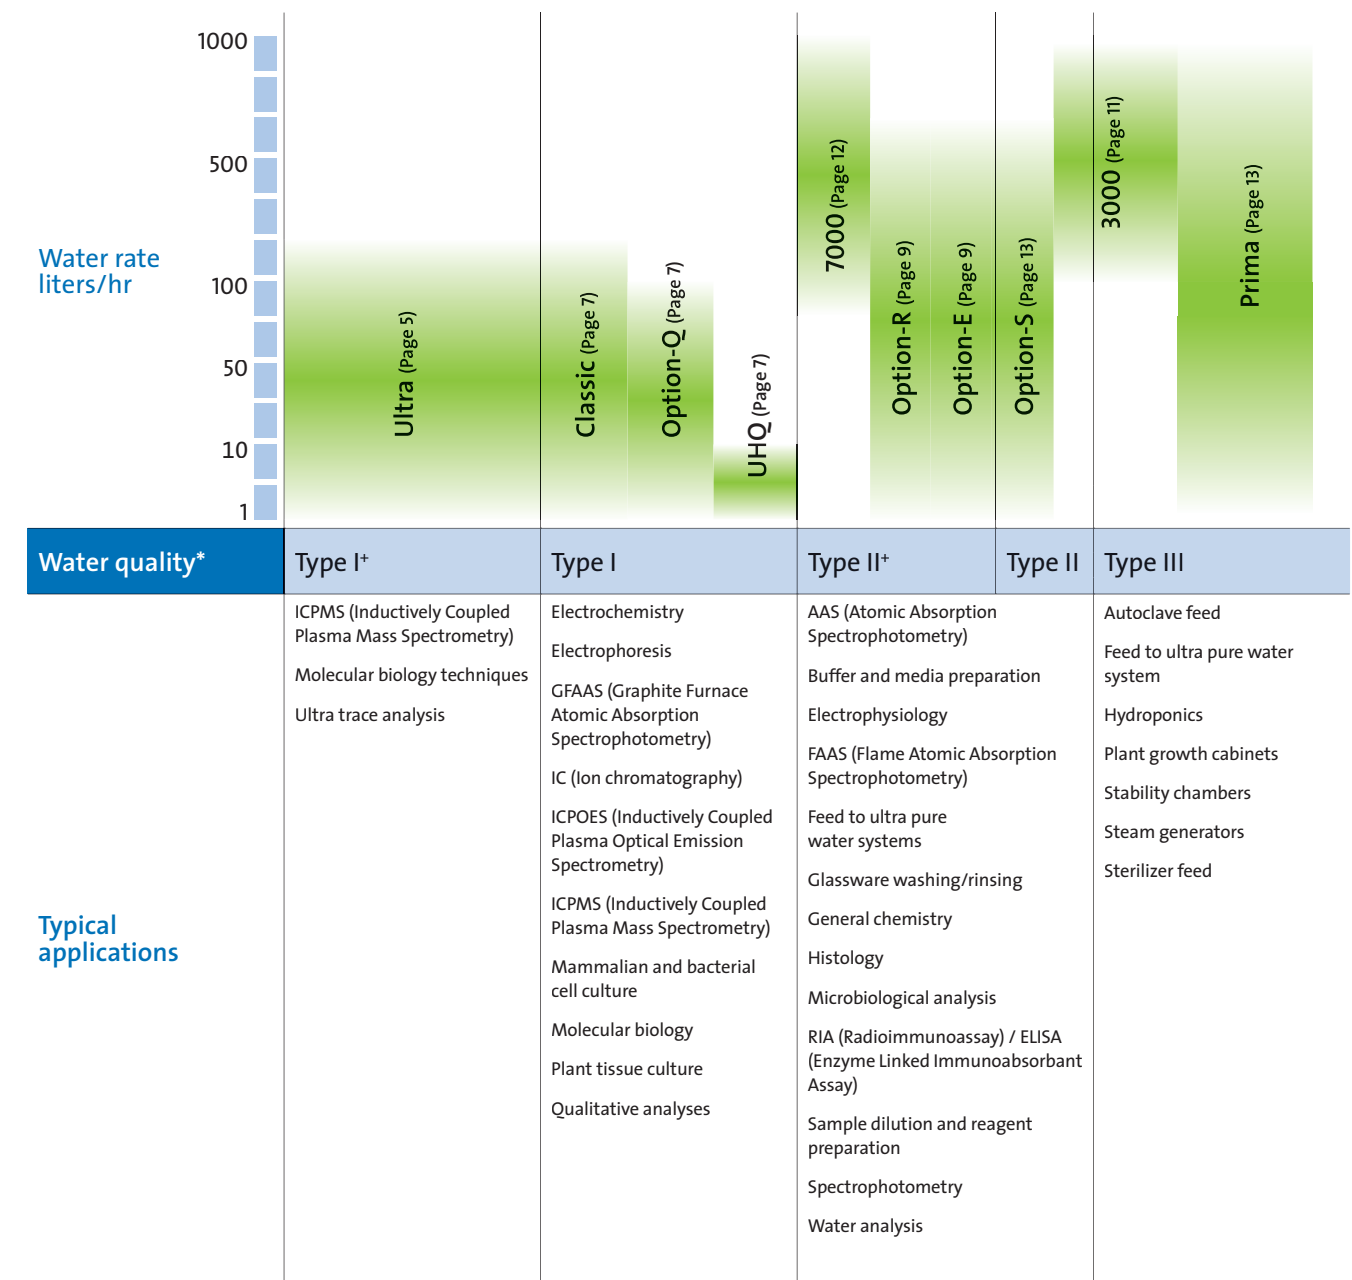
1000
500
Water rate liters/hr
100
50
10
1

Ultra (Page 5)
Classic (Page 7)
Option-Q (Page 7)
UHQ (Page 7)
7000 (Page 12)
Option-R (Page 9)
Option-E (Page 9)
Option-S (Page 13)
3000 (Page 11)
Prima (Page 13)

| Water quality* | Type I$^+$ | Type I | Type II$^+$ | Type II | Type III |
|---|---|---|---|---|---|
| Typical applications | ICPMS (Inductively Coupled Plasma Mass Spectrometry)<br>Molecular biology techniques<br>Ultra trace analysis | Electrochemistry<br>Electrophoresis<br>GFAAS (Graphite Furnace Atomic Absorption Spectrophotometry)<br>IC (Ion chromatography)<br>ICPOES (Inductively Coupled Plasma Optical Emission Spectrometry)<br>ICPMS (Inductively Coupled Plasma Mass Spectrometry)<br>Mammalian and bacterial cell culture<br>Molecular biology<br>Plant tissue culture<br>Qualitative analyses | AAS (Atomic Absorption Spectrophotometry)<br>Buffer and media preparation<br>Electrophysiology<br>FAAS (Flame Atomic Absorption Spectrophotometry)<br>Feed to ultra pure water systems<br>Glassware washing/rinsing<br>General chemistry<br>Histology<br>Microbiological analysis<br>RIA (Radioimmunoassay) / ELISA (Enzyme Linked Immunoabsorbant Assay)<br>Sample dilution and reagent preparation<br>Spectrophotometry<br>Water analysis | | Autoclave feed<br>Feed to ultra pure water system<br>Hydroponics<br>Plant growth cabinets<br>Stability chambers<br>Steam generators<br>Sterilizer feed |